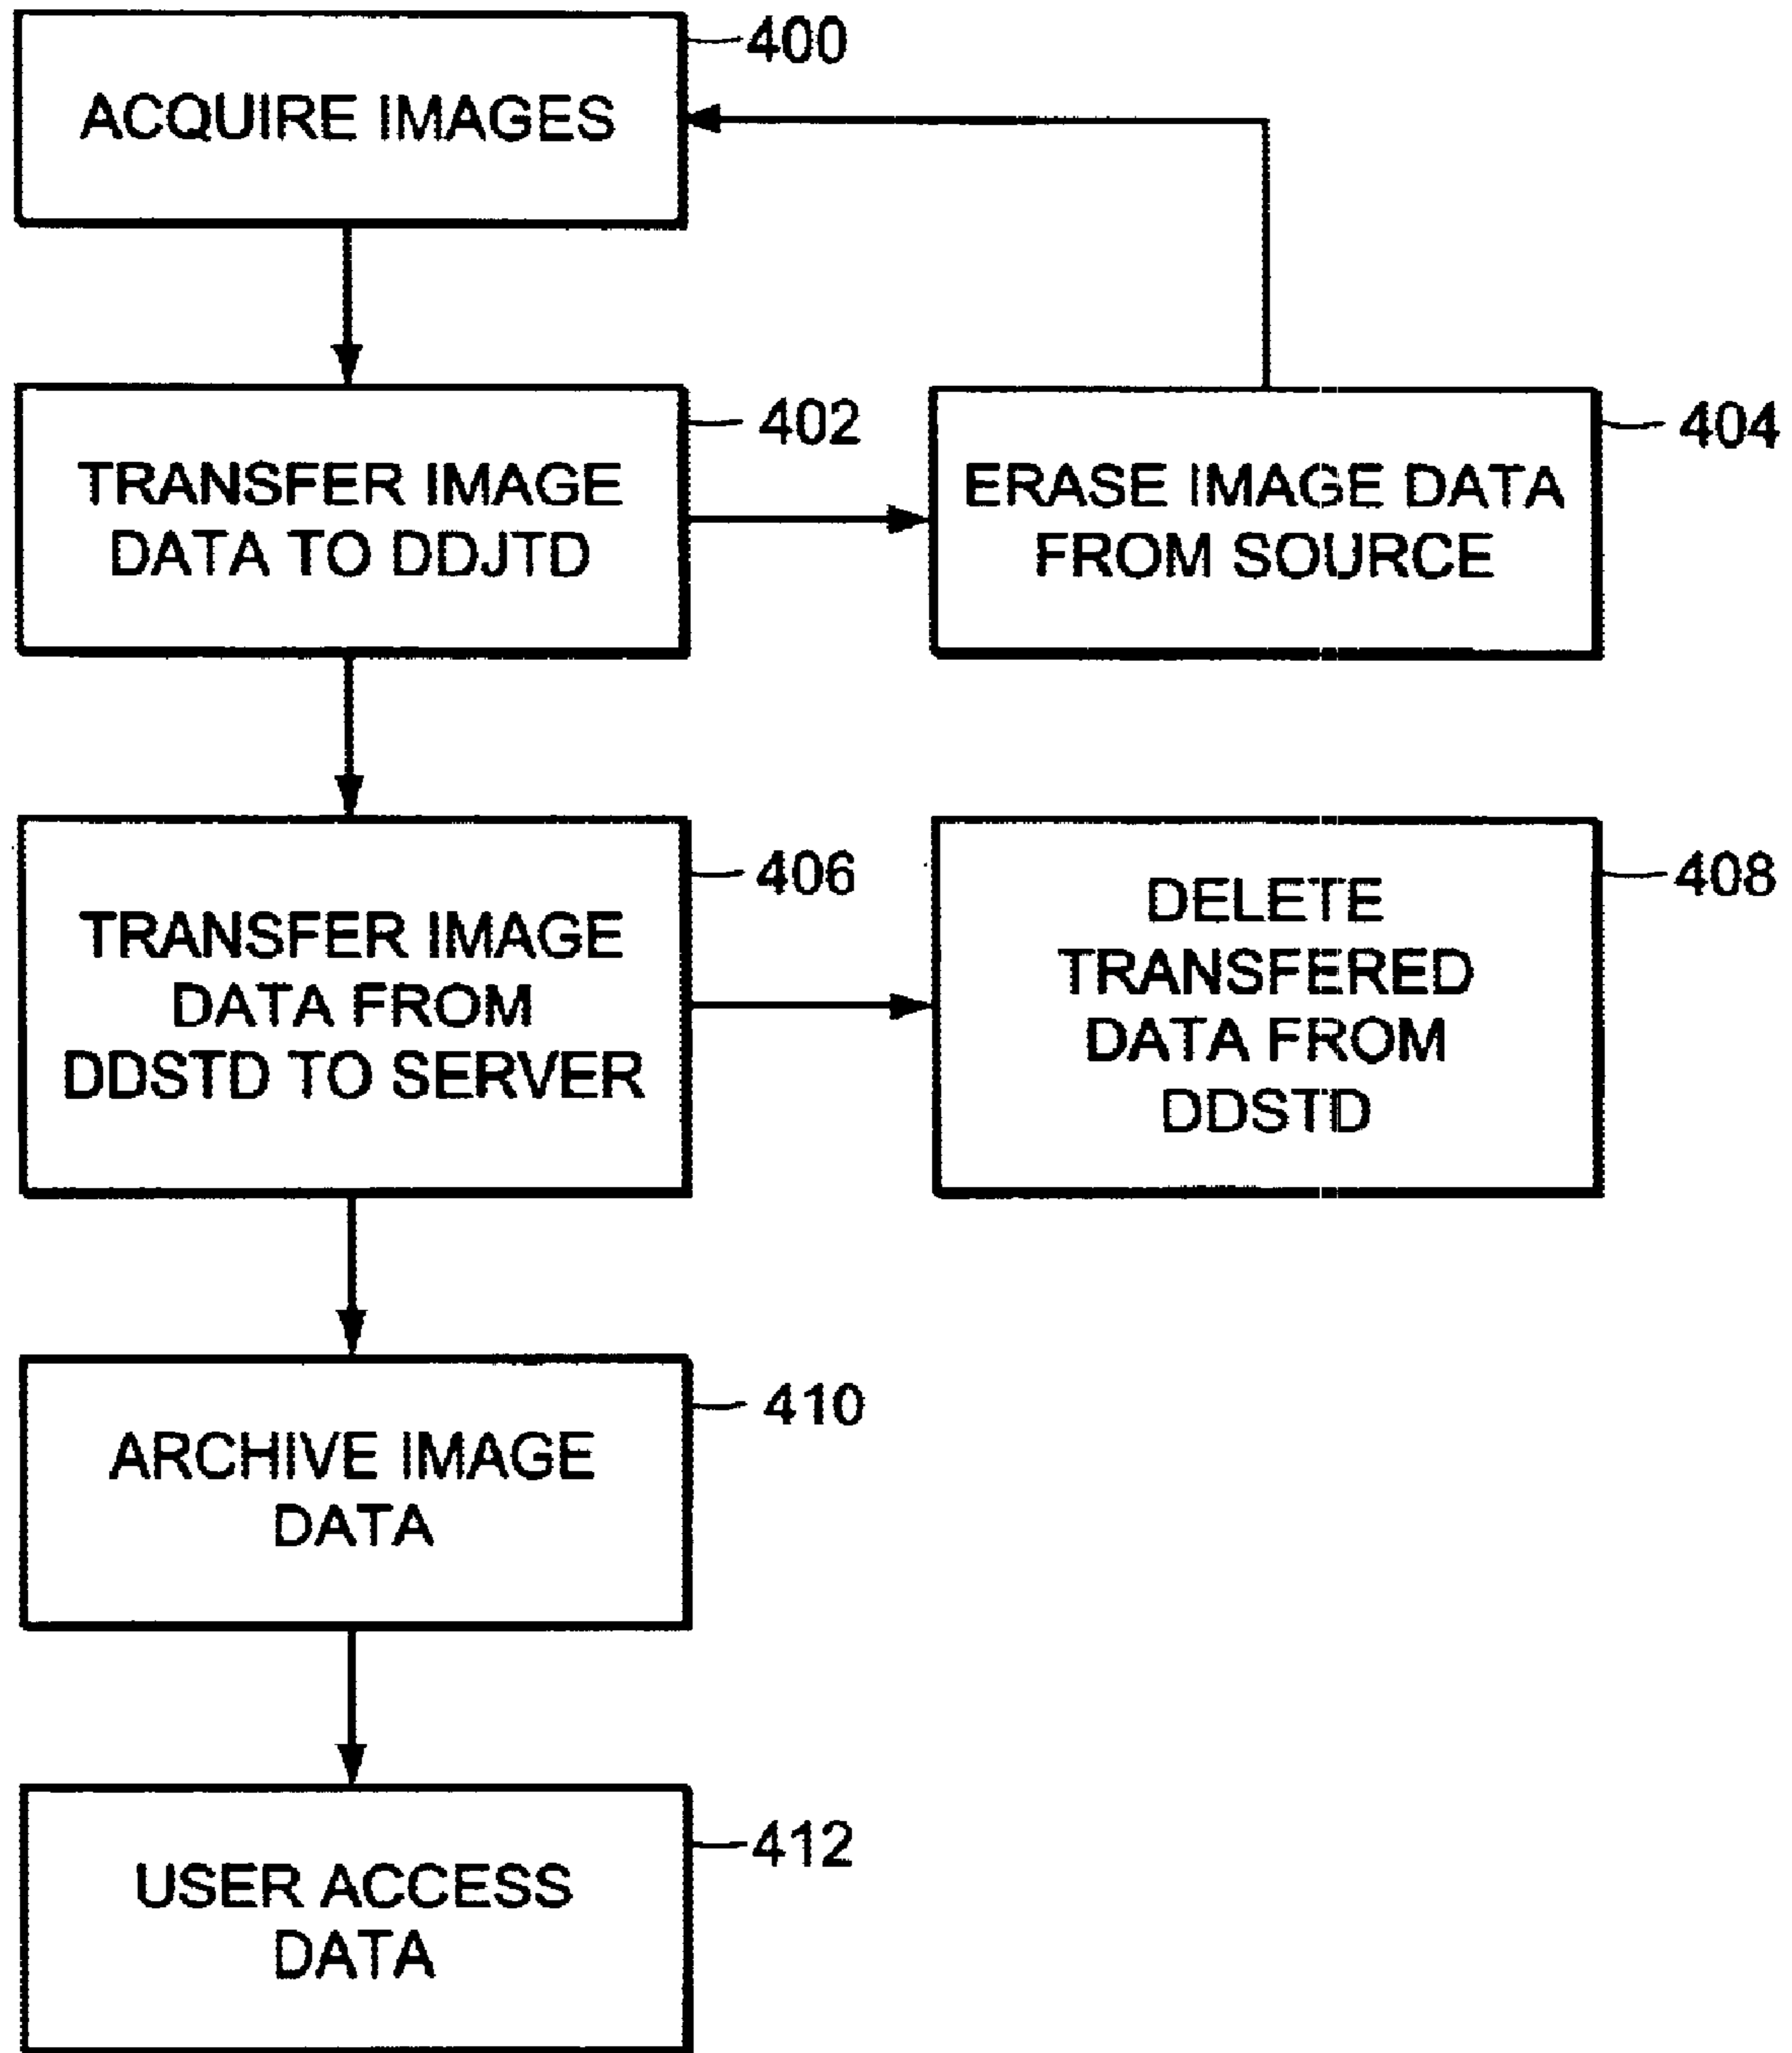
400
ACQUIRE IMAGES

402
TRANSFER IMAGE DATA TO DDJTD

404
ERASE IMAGE DATA FROM SOURCE

406
TRANSFER IMAGE DATA FROM DDSTD TO SERVER

408
DELETE TRANSFERED DATA FROM DDSTD

410
ARCHIVE IMAGE DATA

412
USER ACCESS DATA